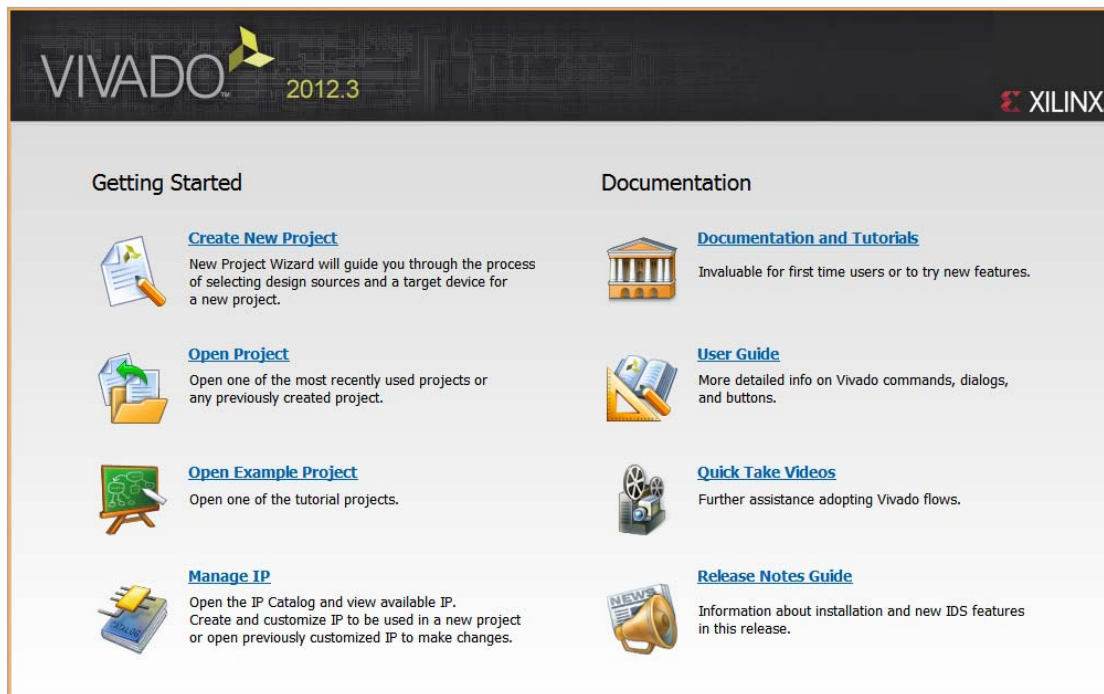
VIVADO 2012.3

XILINX

Getting Started

Create New Project
New Project Wizard will guide you through the process of selecting design sources and a target device for a new project.

Open Project
Open one of the most recently used projects or any previously created project.

Open Example Project
Open one of the tutorial projects.

Manage IP
Open the IP Catalog and view available IP. Create and customize IP to be used in a new project or open previously customized IP to make changes.

Documentation

Documentation and Tutorials
Invaluable for first time users or to try new features.

User Guide
More detailed info on Vivado commands, dialogs, and buttons.

Quick Take Videos
Further assistance adopting Vivado flows.

Release Notes Guide
Information about installation and new IDS features in this release.